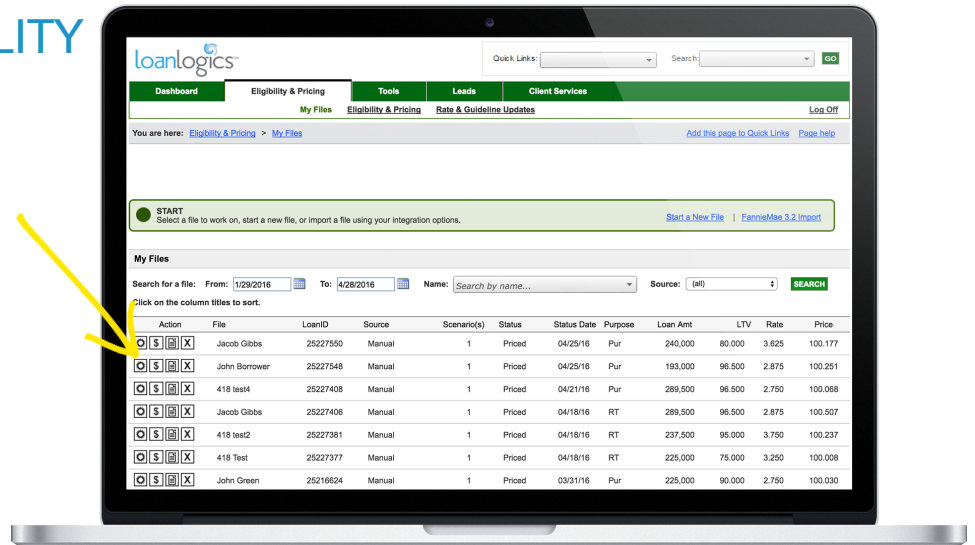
LITY

loanlogics™

Quick Links: Search: GO

Dashboard | Eligibility & Pricing | Tools | Leads | Client Services

My Files | Eligibility & Pricing | Rate & Guideline Updates | Log Off

You are here: Eligibility & Pricing > My Files

Add this page to Quick Links | Page help

START
Select a file to work on, start a new file, or import a file using your integration options.

Start a New File | FannieMae 3.2 Import

My Files

Search for a file: From: 1/29/2016 To: 4/28/2016 Name: Search by name... Source: (all) SEARCH

Click on the column titles to sort.

| Action | File | LoanID | Source | Scenario(s) | Status | Status Date | Purpose | Loan Amt | LTV | Rate | Price |
|---|---|---|---|---|---|---|---|---|---|---|---|
| $ X | Jacob Gibbs | 25227550 | Manual | 1 | Priced | 04/25/16 | Pur | 240,000 | 80.000 | 3.625 | 100.177 |
| $ X | John Borrower | 25227548 | Manual | 1 | Priced | 04/25/16 | Pur | 193,000 | 96.500 | 2.875 | 100.251 |
| $ X | 418 test4 | 25227408 | Manual | 1 | Priced | 04/21/16 | Pur | 289,500 | 96.500 | 2.750 | 100.068 |
| $ X | Jacob Gibbs | 25227406 | Manual | 1 | Priced | 04/18/16 | RT | 289,500 | 96.500 | 2.875 | 100.507 |
| $ X | 418 test2 | 25227381 | Manual | 1 | Priced | 04/18/16 | RT | 237,500 | 95.000 | 3.750 | 100.237 |
| $ X | 418 Test | 25227377 | Manual | 1 | Priced | 04/18/16 | RT | 225,000 | 75.000 | 3.250 | 100.008 |
| $ X | John Green | 25216624 | Manual | 1 | Priced | 03/31/16 | Pur | 225,000 | 90.000 | 2.750 | 100.030 |